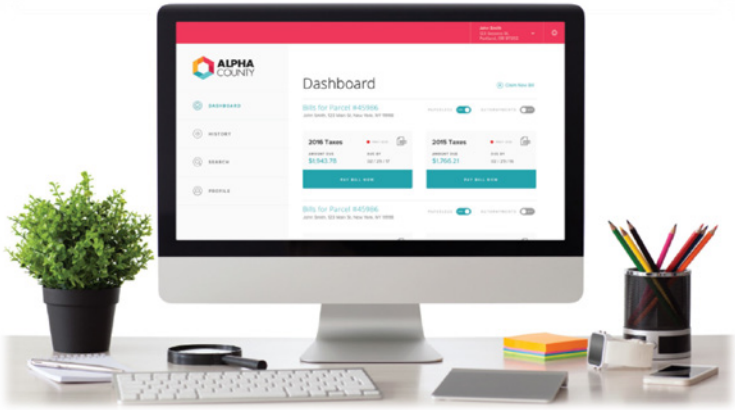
ALPHA COUNTY

DASHBOARD

HISTORY

SEARCH

PROFILE

Dashboard

Bills for Parcel #45906

John Smith, 523 Main St, New York, NY 10006

2016 Taxes

$1,543.76

PAY BILL NOW

2015 Taxes

$1,766.21

PAY BILL NOW

Bills for Parcel #45906